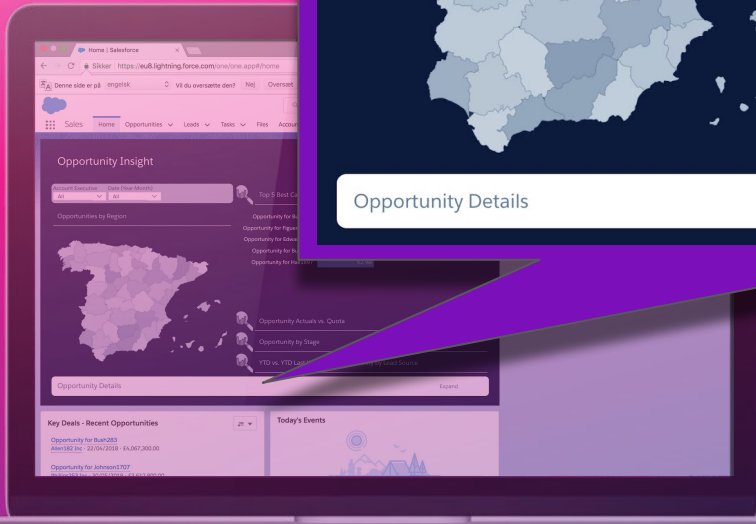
Home | Salesforce

Sikker https://eu8.lightning.force.com/one/one.app#/home

Denne side er på engelsk Vil du oversætte den? Nej Oversæt

Sales Home Opportunities Leads Tasks Files Accou

Opportunity Insight

Account Executive All Date Filter Month All

Opportunities by Region

Top 5 Best C

Opportunity for B
Opportunity for Figue
Opportunity for Edwa
Opportunity for B
Opportunity for Ha

Opportunity Actuals vs. Quota

Opportunity by Stage

YTD vs. YTD Last

by Lead Source

Opportunity Details Expand

Key Deals - Recent Opportunities

Opportunity for Bush263
Allen182 Inc · 22/04/2018 · £4,097,200.00

Opportunity for Johnson1707
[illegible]

Today's Events

Opportunity Details